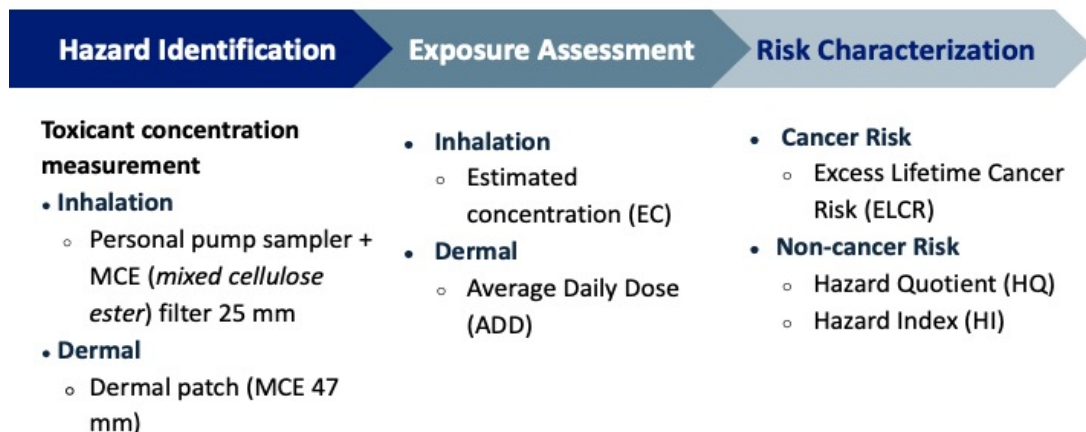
Hazard Identification

Exposure Assessment

Risk Characterization

Toxicant concentration measurement
• Inhalation
◦ Personal pump sampler + MCE (*mixed cellulose ester*) filter 25 mm
• Dermal
◦ Dermal patch (MCE 47 mm)

• Inhalation
◦ Estimated concentration (EC)
• Dermal
◦ Average Daily Dose (ADD)

• Cancer Risk
◦ Excess Lifetime Cancer Risk (ELCR)
• Non-cancer Risk
◦ Hazard Quotient (HQ)
◦ Hazard Index (HI)